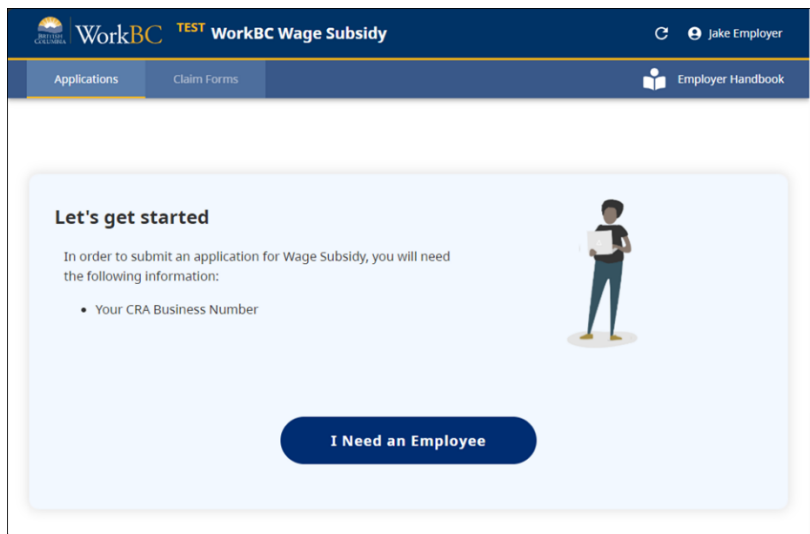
BRITISH COLUMBIA WorkBC TEST WorkBC Wage Subsidy

Jake Employer

Applications Claim Forms

Employer Handbook

Let's get started

In order to submit an application for Wage Subsidy, you will need the following information:

- Your CRA Business Number

I Need an Employee